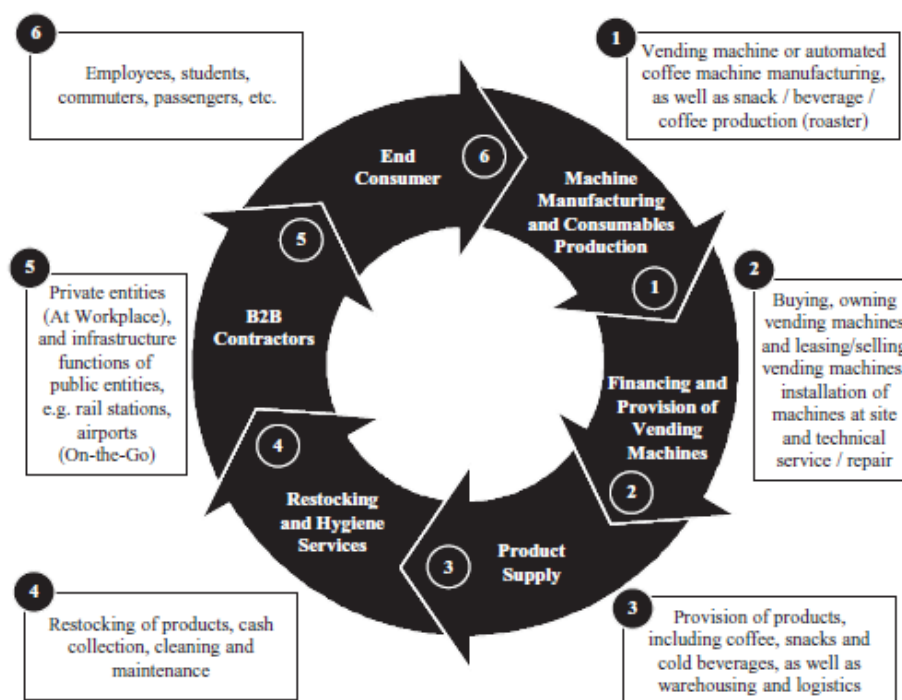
6

Employees, students, commuters, passengers, etc.

1

Vending machine or automated coffee machine manufacturing, as well as snack / beverage / coffee production (roaster)

End Consumer

6

Machine Manufacturing and Consumables Production

1

5

B2B Contractors

2

Buying, owning vending machines and leasing/selling vending machines installation of machines at site and technical service / repair

5

Private entities (At Workplace), and infrastructure functions of public entities, e.g. rail stations, airports (On-the-Go)

Financing and Provision of Vending Machines

2

4

Restocking and Hygiene Services

3

Product Supply

4

Restocking of products, cash collection, cleaning and maintenance

3

Provision of products, including coffee, snacks and cold beverages, as well as warehousing and logistics